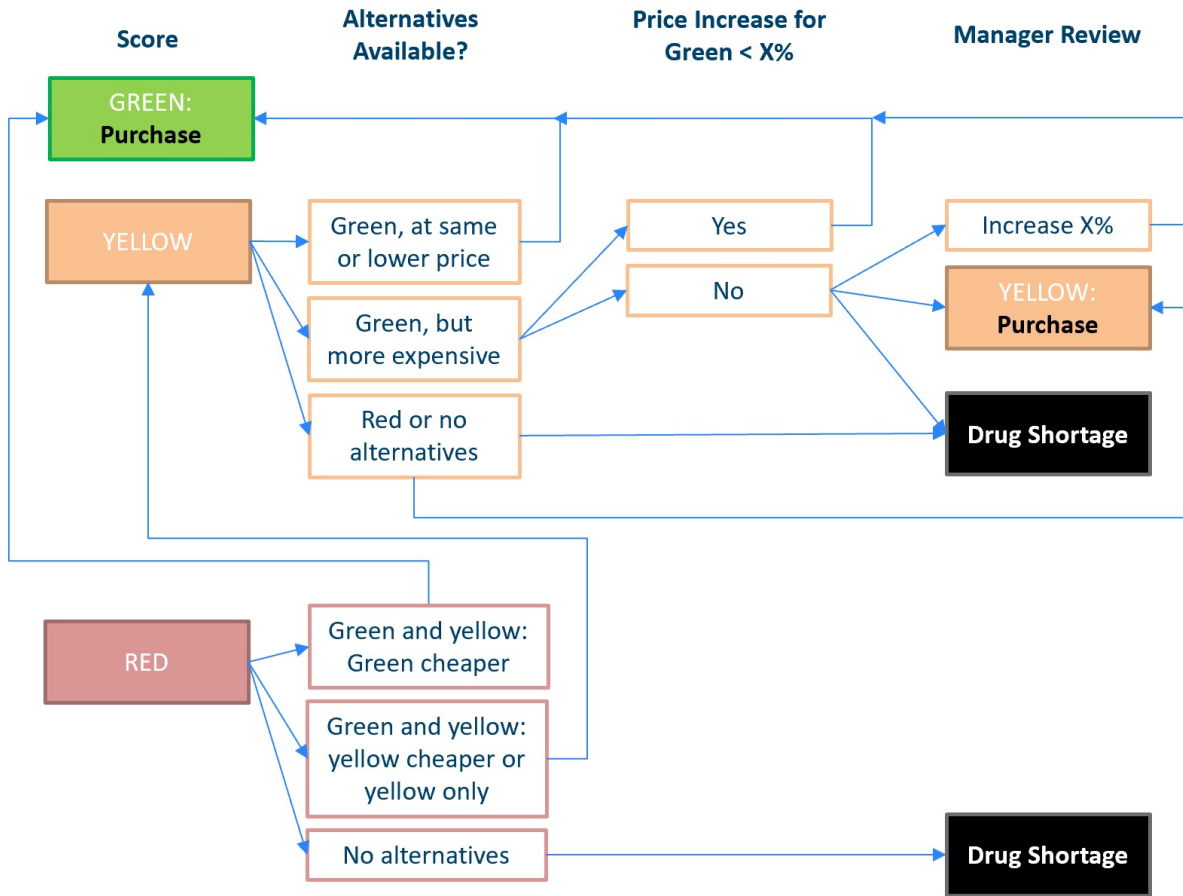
Score

Alternatives Available?

Price Increase for Green < X%

Manager Review

GREEN: Purchase

YELLOW

Green, at same or lower price

Green, but more expensive

Red or no alternatives

Yes

No

Increase X%

YELLOW: Purchase

Drug Shortage

RED

Green and yellow: Green cheaper

Green and yellow: yellow cheaper or yellow only

No alternatives

Drug Shortage